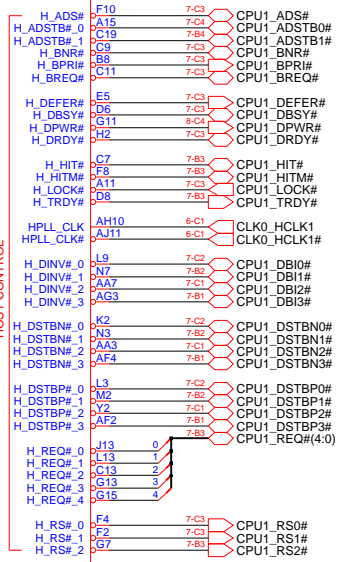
H_ADS# F10 7-C3 CPU1_ADS#
H_ADSTB#_0 A15 7-C4 CPU1_ADSTB0#
H_ADSTB#_1 C19 7-B4 CPU1_ADSTB1#
H_BNR# C9 7-C3 CPU1_BNR#
H_BPRI# B8 7-C3 CPU1_BPRI#
H_BREQ# C11 7-C3 CPU1_BREQ#

H_DEFER# E5 7-C3 CPU1_DEFER#
H_DBSY# D6 7-C3 CPU1_DBSY#
H_DPWR# G11 8-C4 CPU1_DPWR#
H_DRDY# H2 7-C3 CPU1_DRDY#

H_HIT# C7 7-B3 CPU1_HIT#
H_HITM# F8 7-B3 CPU1_HITM#
H_LOCK# A11 7-C3 CPU1_LOCK#
H_TRDY# D8 7-B3 CPU1_TRDY#

HPLL_CLK AH10 6-C1 CLK0_HCLK1
HPLL_CLK# AJ11 6-C1 CLK0_HCLK1#

H_DINV#_0 L9 7-C2 CPU1_DBI0#
H_DINV#_1 N7 7-B2 CPU1_DBI1#
H_DINV#_2 AA7 7-C1 CPU1_DBI2#
H_DINV#_3 AG3 7-B1 CPU1_DBI3#

H_DSTBN#_0 K2 7-C2 CPU1_DSTBN0#
H_DSTBN#_1 N3 7-B2 CPU1_DSTBN1#
H_DSTBN#_2 AA3 7-C1 CPU1_DSTBN2#
H_DSTBN#_3 AF4 7-B1 CPU1_DSTBN3#

H_DSTBP#_0 L3 7-C2 CPU1_DSTBP0#
H_DSTBP#_1 M2 7-B2 CPU1_DSTBP1#
H_DSTBP#_2 Y2 7-C1 CPU1_DSTBP2#
H_DSTBP#_3 AF2 7-B1 CPU1_DSTBP3#
7-B3 CPU1_REQ#(4:0)

H_REQ#_0 J13 0
H_REQ#_1 L13 1
H_REQ#_2 C13 2
H_REQ#_3 G13 3
H_REQ#_4 G15 4

H_RS#_0 F4 7-C3 CPU1_RS0#
H_RS#_1 F2 7-C3 CPU1_RS1#
H_RS#_2 G7 7-B3 CPU1_RS2#

HOST CONTROL